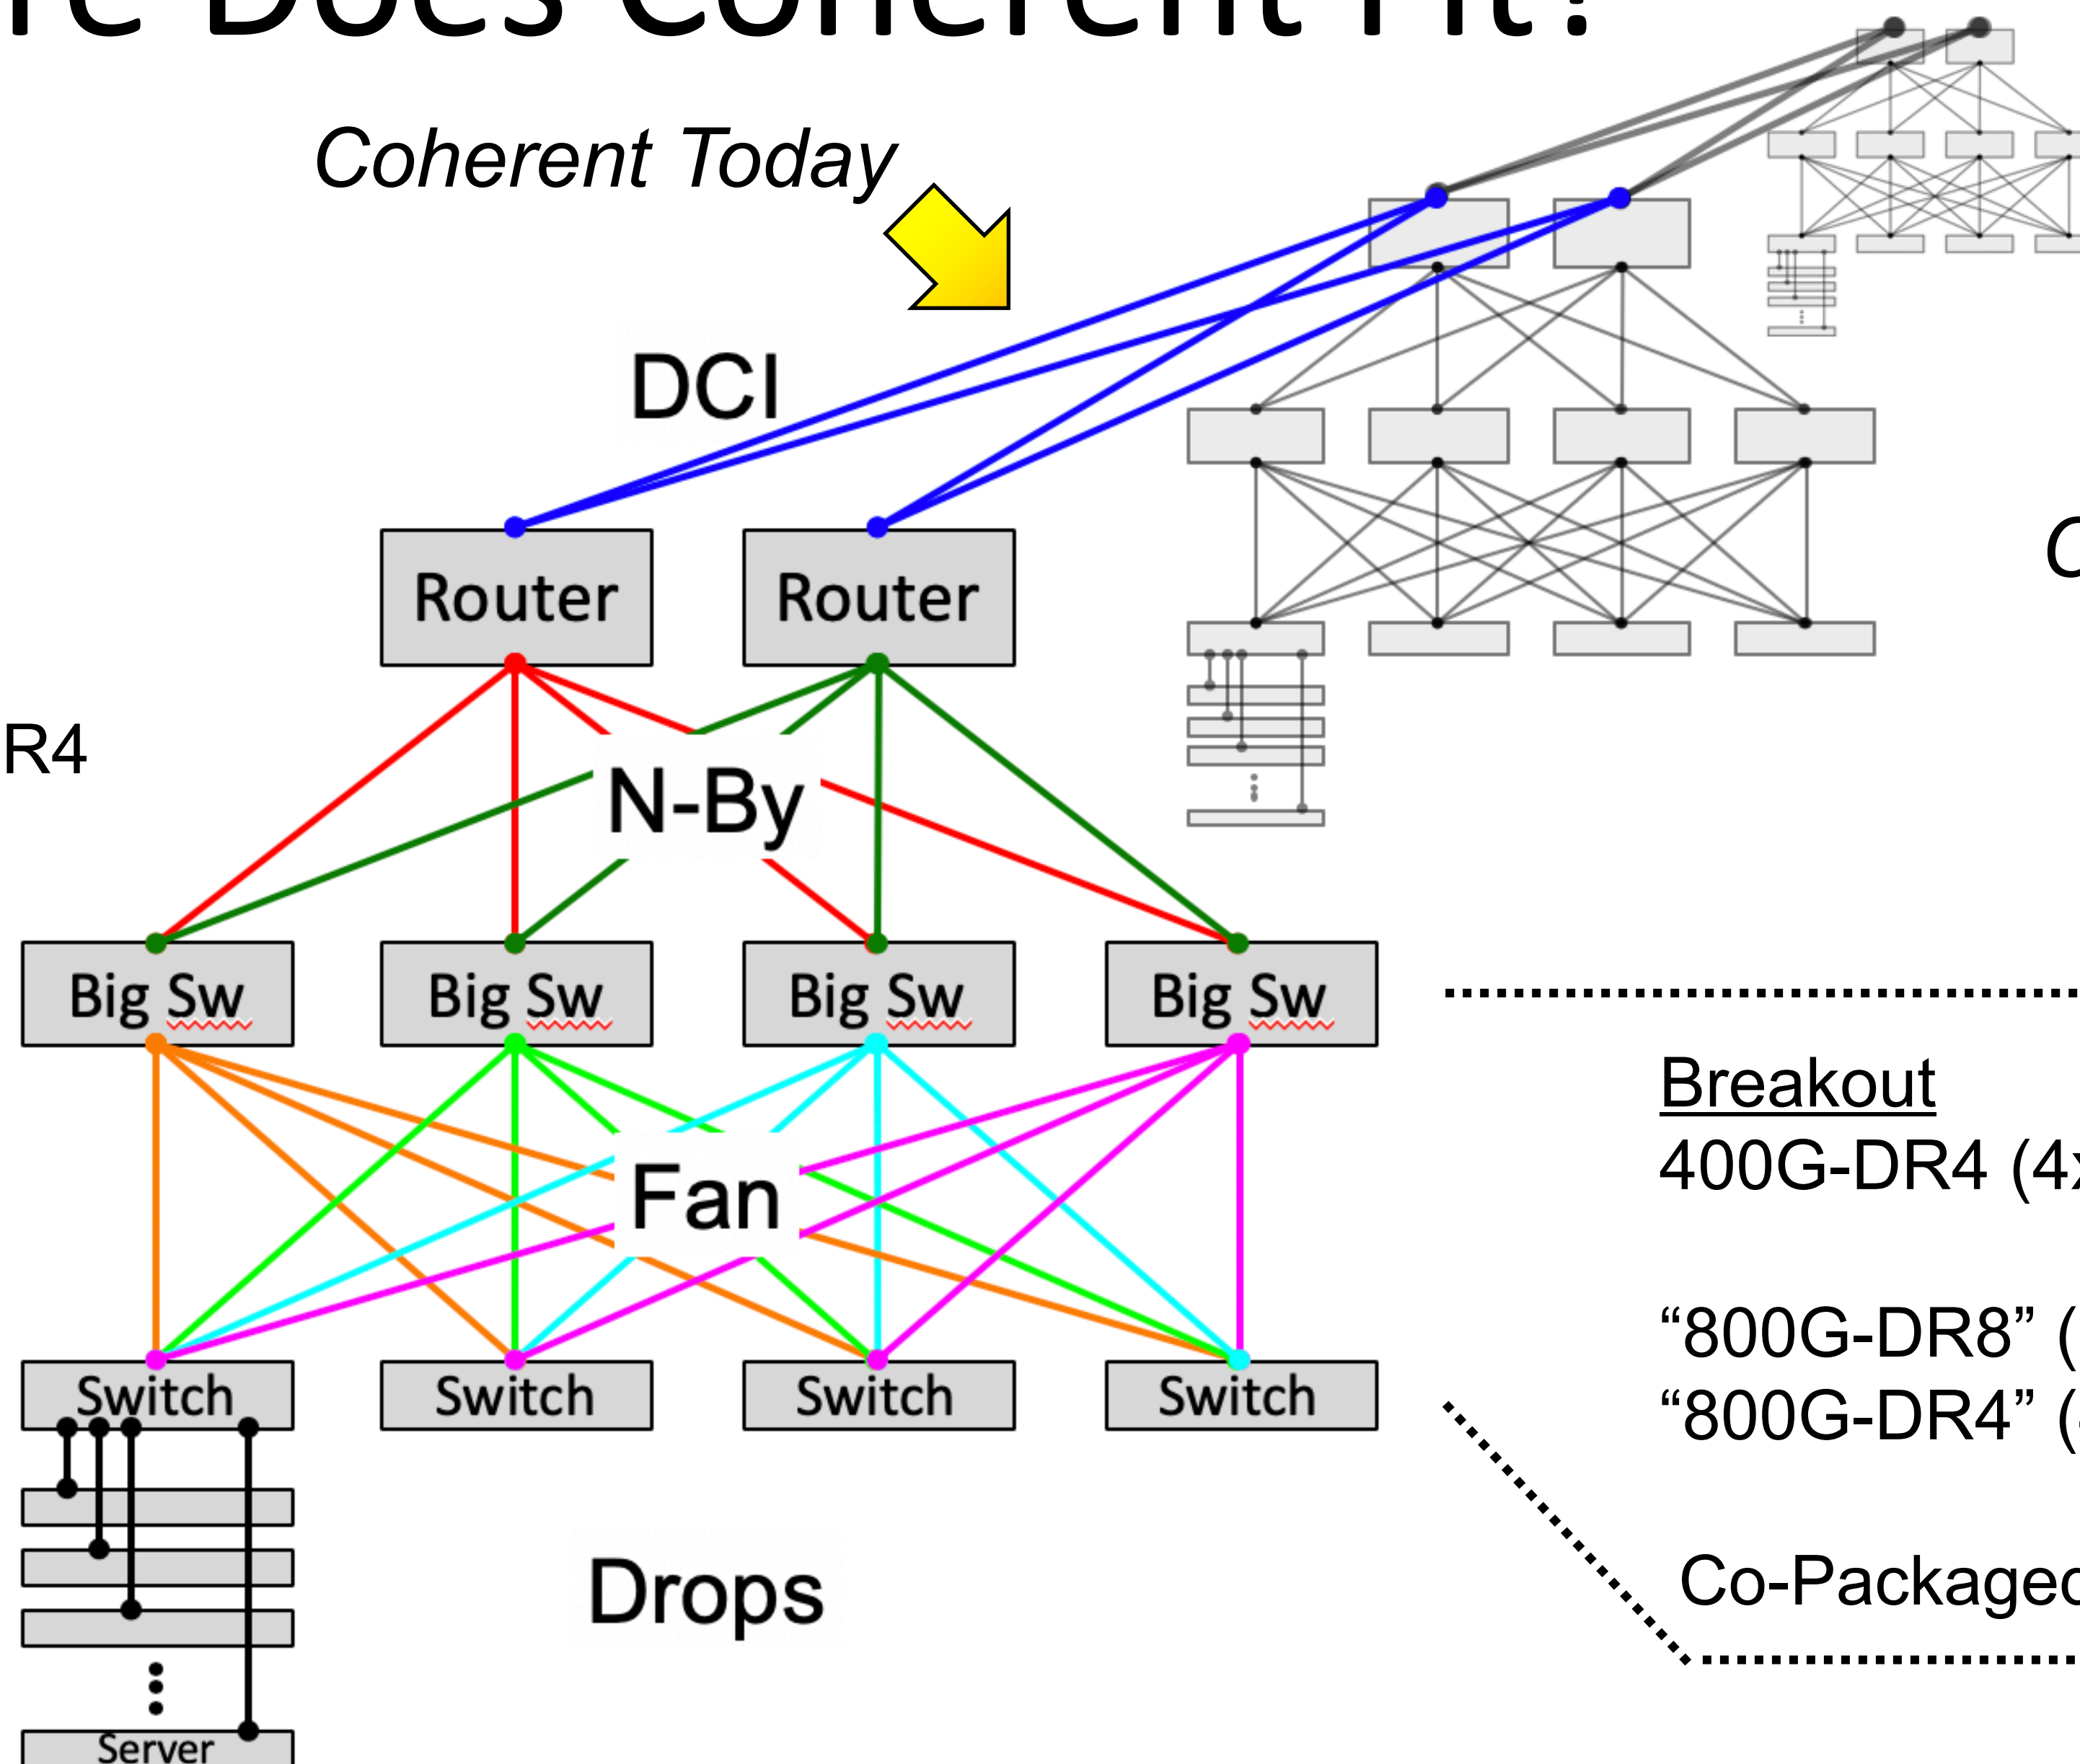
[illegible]re Does Coherent Fit?

Coherent Today

DCI

Router

Router

R4

N-By

Big Sw

Big Sw

Big Sw

Big Sw

Fan

Switch

Switch

Switch

Switch

Drops

Server

C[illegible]

Breakout

400G-DR4 (4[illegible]

“800G-DR8” ([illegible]

“800G-DR4” ([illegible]

Co-Packaged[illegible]